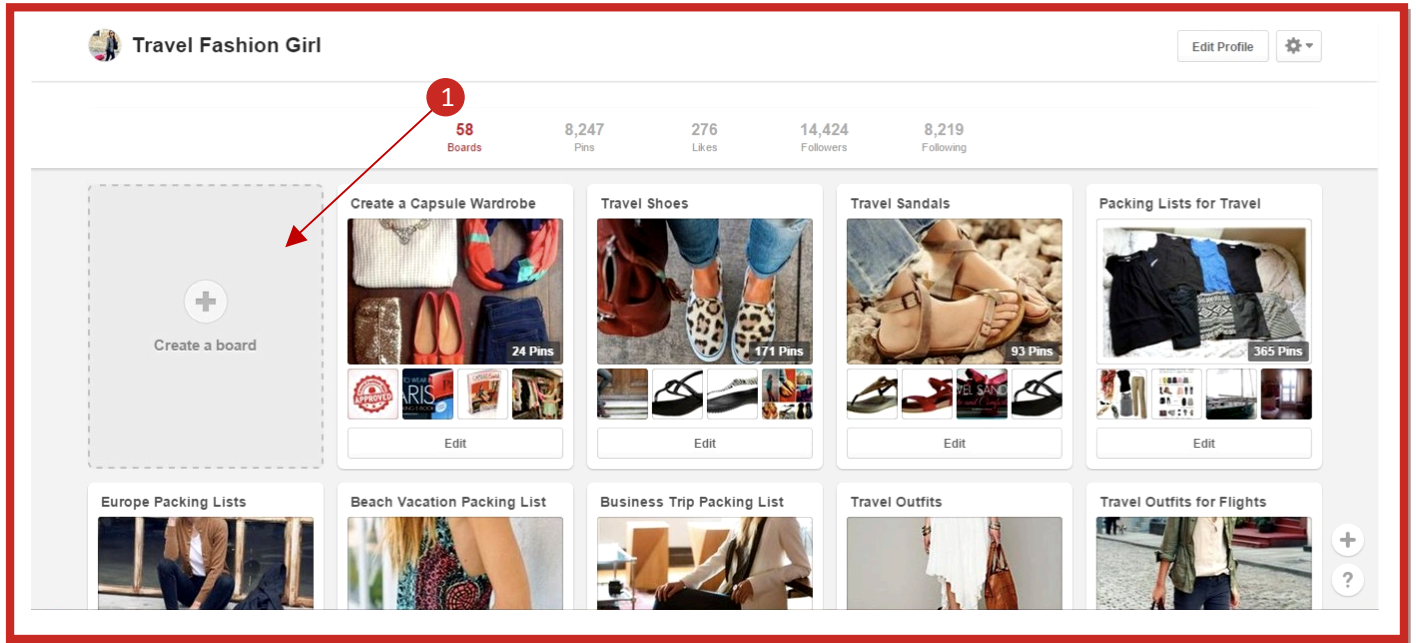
Travel Fashion Girl

Edit Profile

1

58
Boards

8,247
Pins

276
Likes

14,424
Followers

8,219
Following

Create a board

Create a Capsule Wardrobe
24 Pins
Edit

Travel Shoes
171 Pins
Edit

Travel Sandals
93 Pins
Edit

Packing Lists for Travel
365 Pins
Edit

Europe Packing Lists

Beach Vacation Packing List

Business Trip Packing List

Travel Outfits

Travel Outfits for Flights

?